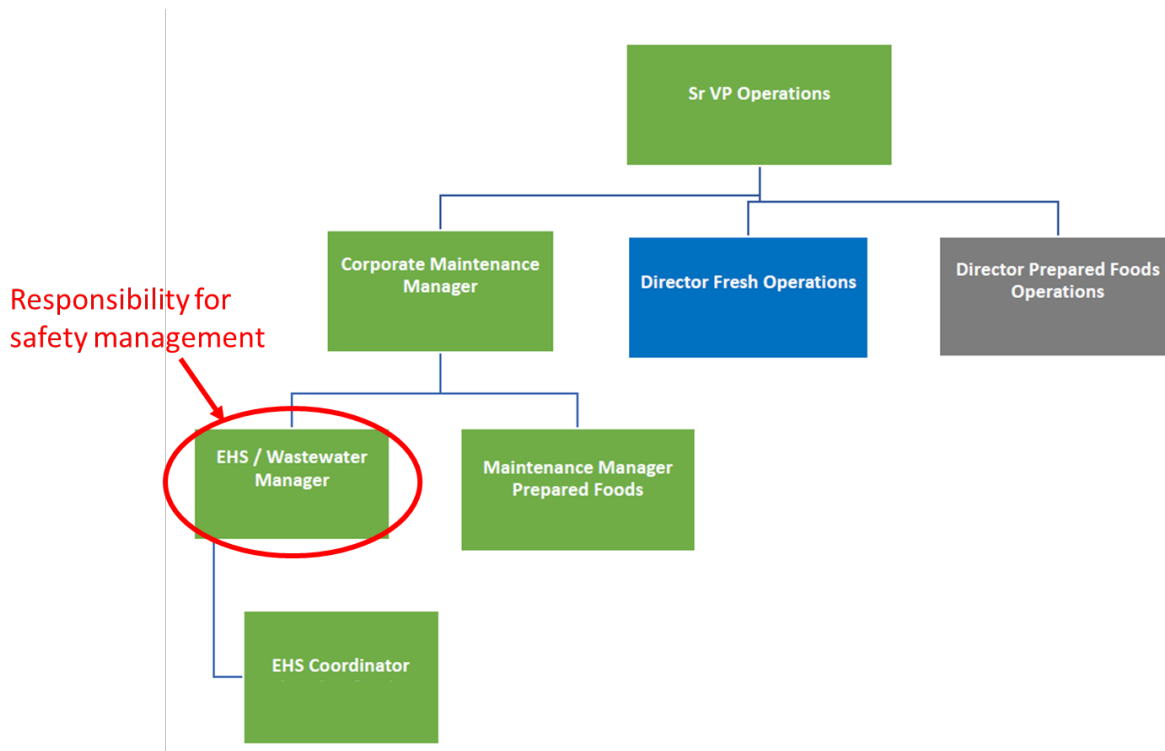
Sr VP Operations

Corporate Maintenance Manager

Director Fresh Operations

Director Prepared Foods Operations

Responsibility for safety management

EHS / Wastewater Manager

Maintenance Manager Prepared Foods

EHS Coordinator